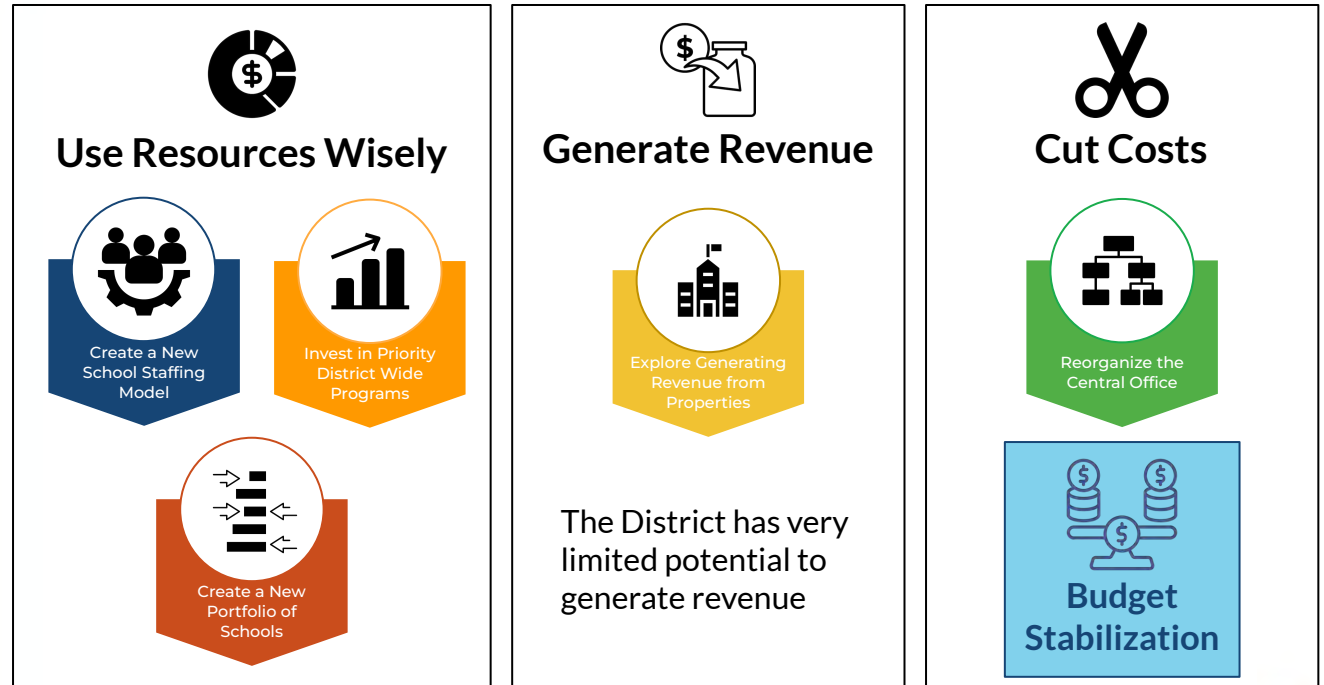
Use Resources Wisely

Create a New School Staffing Model

Invest in Priority District Wide Programs

Create a New Portfolio of Schools

Generate Revenue

Explore Generating Revenue from Properties

The District has very limited potential to generate revenue

Cut Costs

Reorganize the Central Office

Budget Stabilization